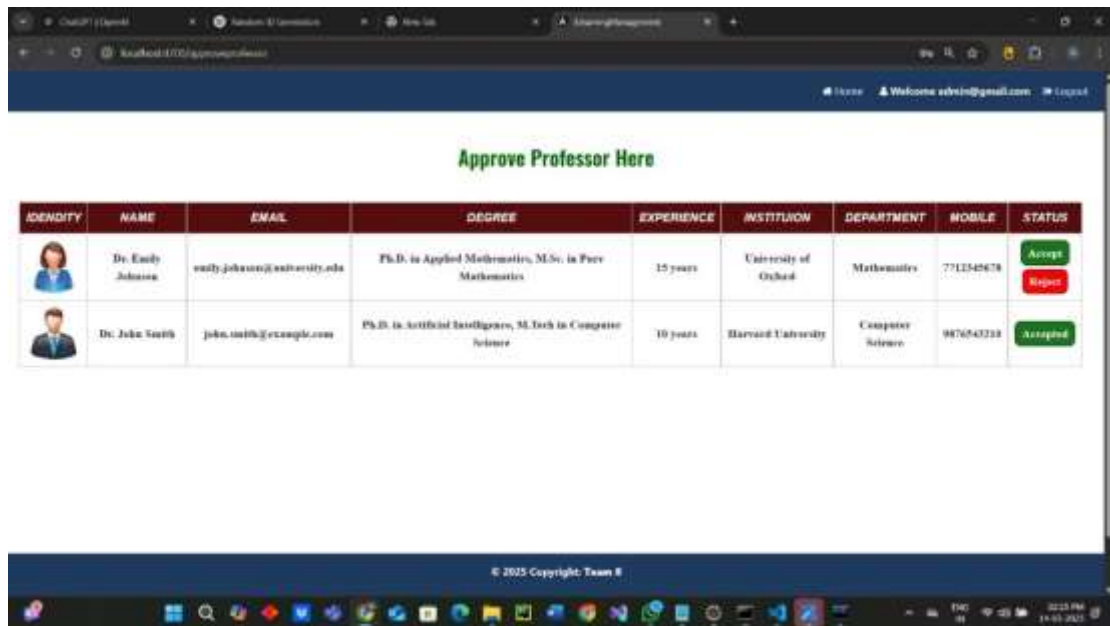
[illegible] ChatGPT | OpenAI
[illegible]
New Tab
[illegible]

localhost:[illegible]/approveprofessor

Home  Welcome admin@gmail.com  Logout

Approve Professor Here

| IDENDITY | NAME | EMAIL | DEGREE | EXPERIENCE | INSTITUION | DEPARTMENT | MOBILE | STATUS |
|---|---|---|---|---|---|---|---|---|
| | Dr. Emily Johnson | emily.johnson@university.edu | Ph.D. in Applied Mathematics, M.Sc. in Pure Mathematics | 15 years | University of Oxford | Mathematics | 7712345678 | Accept Reject |
| | Dr. John Smith | john.smith@example.com | Ph.D. in Artificial Intelligence, M.Tech in Computer Science | 10 years | Harvard University | Computer Science | 9876543210 | Accepted |

© 2025 Copyright: Team 8

ENG IN  12:23 PM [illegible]